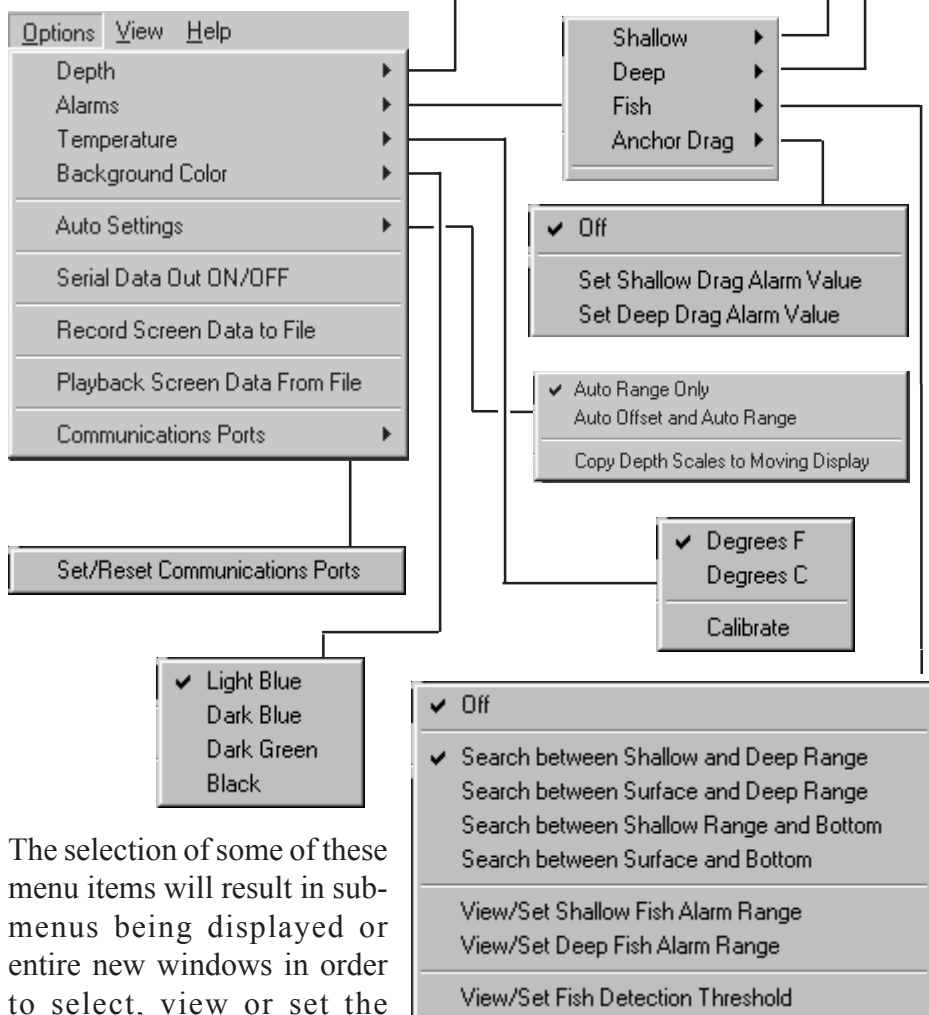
Options View Help

Depth
Alarms
Temperature
Background Color
Auto Settings
Serial Data Out ON/OFF
Record Screen Data to File
Playback Screen Data From File
Communications Ports

Shallow
Deep
Fish
Anchor Drag

✔ Off
Set Shallow Drag Alarm Value
Set Deep Drag Alarm Value

✔ Auto Range Only
Auto Offset and Auto Range
Copy Depth Scales to Moving Display

Set/Reset Communications Ports

✔ Degrees F
Degrees C
Calibrate

✔ Light Blue
Dark Blue
Dark Green
Black

✔ Off
✔ Search between Shallow and Deep Range
Search between Surface and Deep Range
Search between Shallow Range and Bottom
Search between Surface and Bottom
View/Set Shallow Fish Alarm Range
View/Set Deep Fish Alarm Range
View/Set Fish Detection Threshold

The selection of some of these menu items will result in submenus being displayed or entire new windows in order to select, view or set the